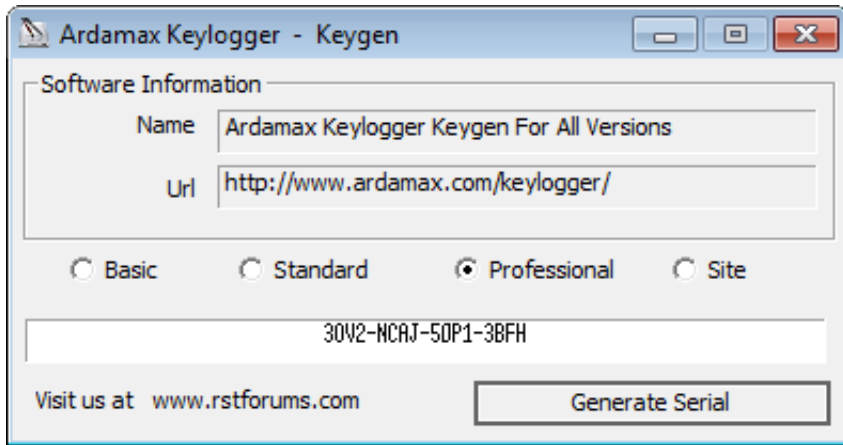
Ardamax Keylogger - Keygen

Software Information

Name Ardamax Keylogger Keygen For All Versions

Url http://www.ardamax.com/keylogger/

Basic Standard Professional Site

30V2-NCAJ-50P1-3BFH

Visit us at www.rstforums.com

Generate Serial